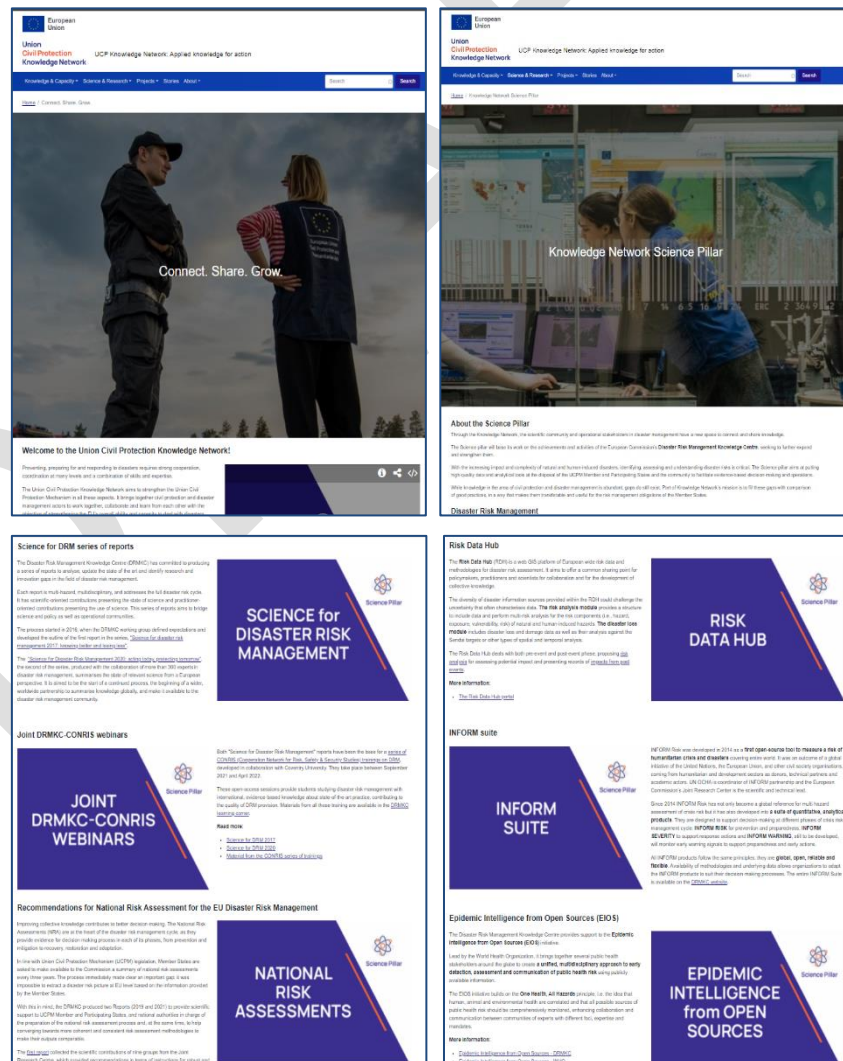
European Union

Union Civil Protection Knowledge Network

UCP Knowledge Network: Applied knowledge for action

Knowledge & Capacity · Science & Research · Projects · Stories · About ·

Search

Search

Home / Connect. Share. Grow.

Connect. Share. Grow.

Welcome to the Union Civil Protection Knowledge Network!

Preventing, preparing for and responding to disasters requires strong cooperation, coordination at many levels and a combination of skills and expertise.

The Union Civil Protection Knowledge Network aims to strengthen the Union Civil Protection Mechanism in all these aspects. It brings together civil protection and disaster management actors to work together, collaborate and learn from each other with the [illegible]

European Union

Union Civil Protection Knowledge Network

UCP Knowledge Network: Applied knowledge for action

Knowledge & Capacity · Science & Research · Projects · Stories · About ·

Search

Search

Home / Knowledge Network Science Pillar

Knowledge Network Science Pillar

About the Science Pillar

Through the Knowledge Network, the scientific community and operational stakeholders in disaster management have a new space to connect and share knowledge.

The Science pillar will draw on the work or the achievements and activities of the European Commission's Disaster Risk Management Knowledge Centre, seeking to further expand and strengthen them.

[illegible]

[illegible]

Disaster Risk Management

Science for DRM series of reports

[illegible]

SCIENCE for DISASTER RISK MANAGEMENT

Science Pillar

Joint DRMKC-CONRIS webinars

JOINT DRMKC-CONRIS WEBINARS

Science Pillar

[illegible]

Read more

- Science for DRM 2017
- Science for DRM 2020
- Material from the CONRIS series of trainings

Recommendations for National Risk Assessment for the EU Disaster Risk Management

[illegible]

NATIONAL RISK ASSESSMENTS

Science Pillar

Risk Data Hub

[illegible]

More information:

- The Risk Data Hub portal

RISK DATA HUB

Science Pillar

INFORM suite

INFORM SUITE

Science Pillar

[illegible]

Epidemic Intelligence from Open Sources (EIOS)

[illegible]

More information:

- Epidemic Intelligence from Open Sources - DRMKC

EPIDEMIC INTELLIGENCE from OPEN SOURCES

Science Pillar